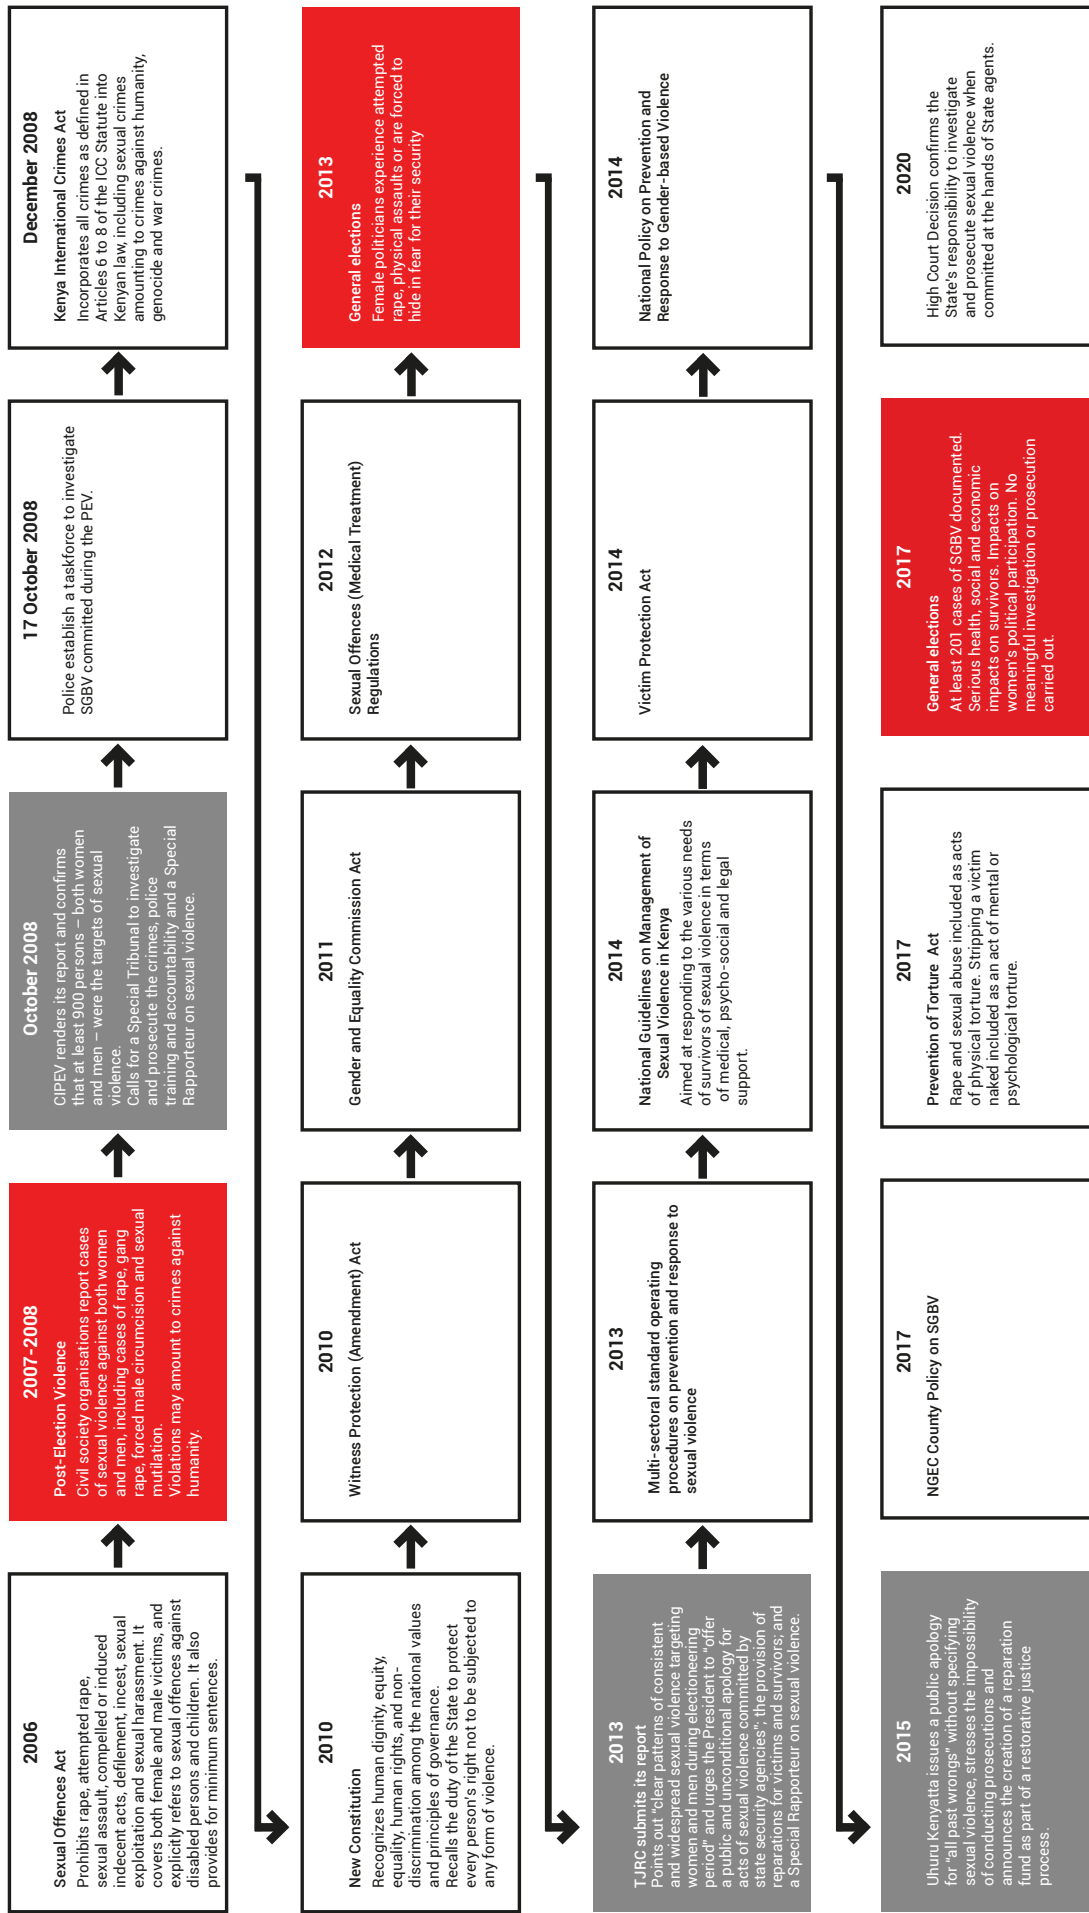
2006
Sexual Offences Act
Prohibits rape, attempted rape, sexual assault, compelled or induced indecent acts, defilement, incest, sexual exploitation and sexual harassment. It covers both female and male victims, and explicitly refers to sexual offences against disabled persons and children. It also provides for minimum sentences.

2007-2008
Post-Election Violence
Civil society organisations report cases of sexual violence against both women and men, including cases of rape, gang rape, forced male circumcision and sexual mutilation.
Violations may amount to crimes against humanity.

October 2008
CIPEV renders its report and confirms that at least 900 persons – both women and men – were the targets of sexual violence.
Calls for a Special Tribunal to investigate and prosecute the crimes, police training and accountability and a Special Rapporteur on sexual violence.

17 October 2008
Police establish a taskforce to investigate SGBV committed during the PEV.

December 2008
Kenya International Crimes Act
Incorporates all crimes as defined in Articles 6 to 8 of the ICC Statute into Kenyan law, including sexual crimes amounting to crimes against humanity, genocide and war crimes.

2010
New Constitution
Recognizes human dignity, equity, equality, human rights, and non-discrimination among the national values and principles of governance.
Recalls the duty of the State to protect every person's right not to be subjected to any form of violence.

2010
Witness Protection (Amendment) Act

2011
Gender and Equality Commission Act

2012
Sexual Offences (Medical Treatment) Regulations

2013
General elections
Female politicians experience attempted rape, physical assaults or are forced to hide in fear for their security

2013
TJRC submits its report
Points out "clear patterns of consistent and widespread sexual violence targeting women and men during electioneering period" and urges the President to "offer a public and unconditional apology for acts of sexual violence committed by state security agencies", the provision of reparations for victims and survivors; and a Special Rapporteur on sexual violence.

2013
Multi-sectoral standard operating procedures on prevention and response to sexual violence

2014
National Guidelines on Management of Sexual Violence in Kenya
Aimed at responding to the various needs of survivors of sexual violence in terms of medical, psycho-social and legal support.

2014
Victim Protection Act

2014
National Policy on Prevention and Response to Gender-based Violence

2015
Uhuru Kenyatta issues a public apology for "all past wrongs" without specifying sexual violence, stresses the impossibility of conducting prosecutions and announces the creation of a reparation fund as part of a restorative justice process.

2017
NGEC County Policy on SGBV

2017
Prevention of Torture Act
Rape and sexual abuse included as acts of physical torture. Stripping a victim naked included as an act of mental or psychological torture.

2017
General elections
At least 201 cases of SGBV documented. Serious health, social and economic impacts on survivors. Impacts on women's political participation. No meaningful investigation or prosecution carried out.

2020
High Court Decision confirms the State's responsibility to investigate and prosecute sexual violence when committed at the hands of State agents.